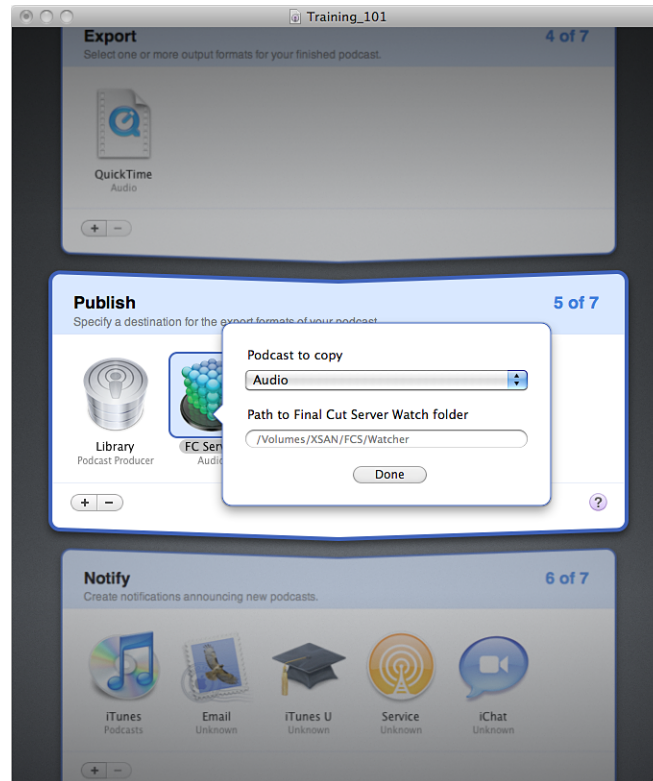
Training_101

Export
4 of 7
Select one or more output formats for your finished podcast.

QuickTime
Audio

+ −

Publish
5 of 7
Specify a destination for the export formats of your podcast.

Library
Podcast Producer

FC Serv
Audio

+ −

Podcast to copy
Audio
Path to Final Cut Server Watch folder
/Volumes/XSAN/FCS/Watcher
Done

?

Notify
6 of 7
Create notifications announcing new podcasts.

iTunes
Podcasts

Email
Unknown

iTunes U
Unknown

Service
Unknown

iChat
Unknown

+ −